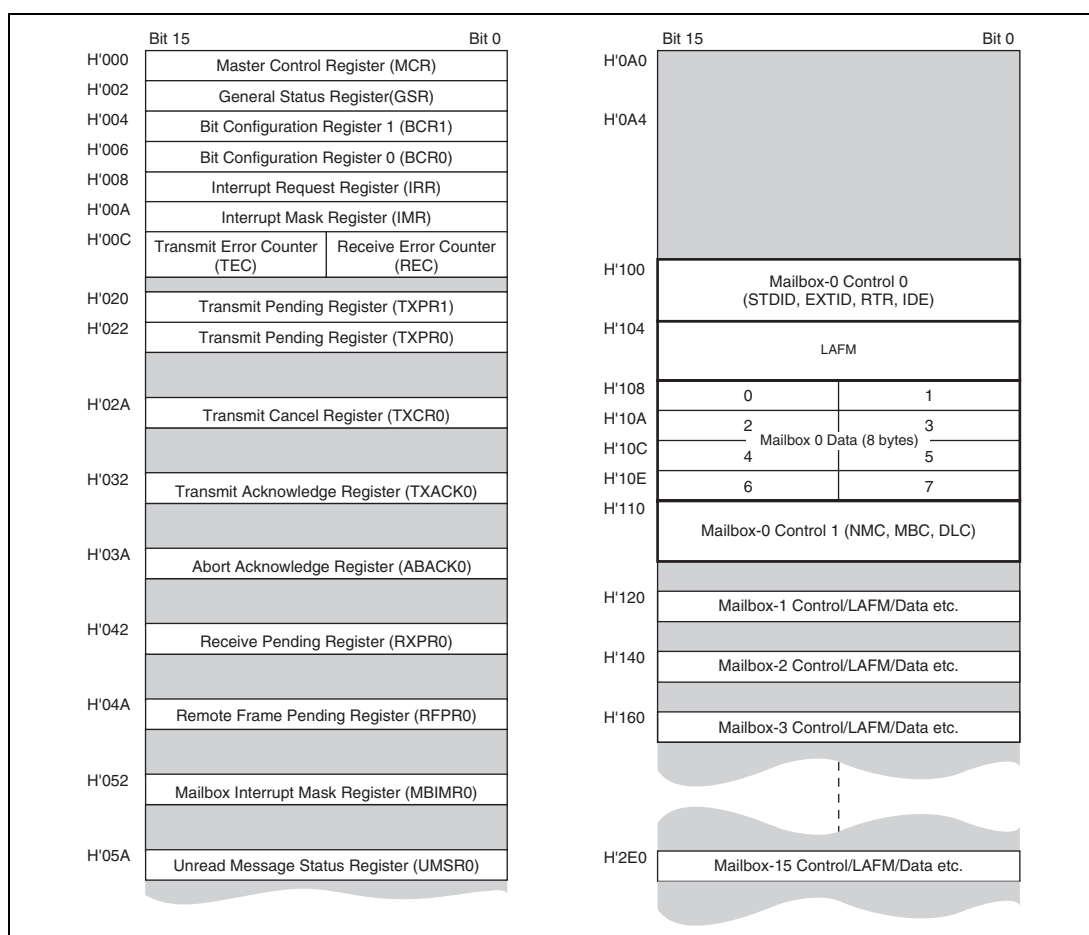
Bit 15 Bit 0

H'000 Master Control Register (MCR)
H'002 General Status Register(GSR)
H'004 Bit Configuration Register 1 (BCR1)
H'006 Bit Configuration Register 0 (BCR0)
H'008 Interrupt Request Register (IRR)
H'00A Interrupt Mask Register (IMR)
H'00C Transmit Error Counter (TEC) | Receive Error Counter (REC)
H'020 Transmit Pending Register (TXPR1)
H'022 Transmit Pending Register (TXPR0)
H'02A Transmit Cancel Register (TXCR0)
H'032 Transmit Acknowledge Register (TXACK0)
H'03A Abort Acknowledge Register (ABACK0)
H'042 Receive Pending Register (RXPR0)
H'04A Remote Frame Pending Register (RFPR0)
H'052 Mailbox Interrupt Mask Register (MBIMR0)
H'05A Unread Message Status Register (UMSR0)

Bit 15 Bit 0

H'0A0
H'0A4
H'100 Mailbox-0 Control 0 (STDID, EXTID, RTR, IDE)
H'104 LAFM
H'108 0 1
H'10A 2 3
Mailbox 0 Data (8 bytes)
H'10C 4 5
H'10E 6 7
H'110 Mailbox-0 Control 1 (NMC, MBC, DLC)
H'120 Mailbox-1 Control/LAFM/Data etc.
H'140 Mailbox-2 Control/LAFM/Data etc.
H'160 Mailbox-3 Control/LAFM/Data etc.
H'2E0 Mailbox-15 Control/LAFM/Data etc.